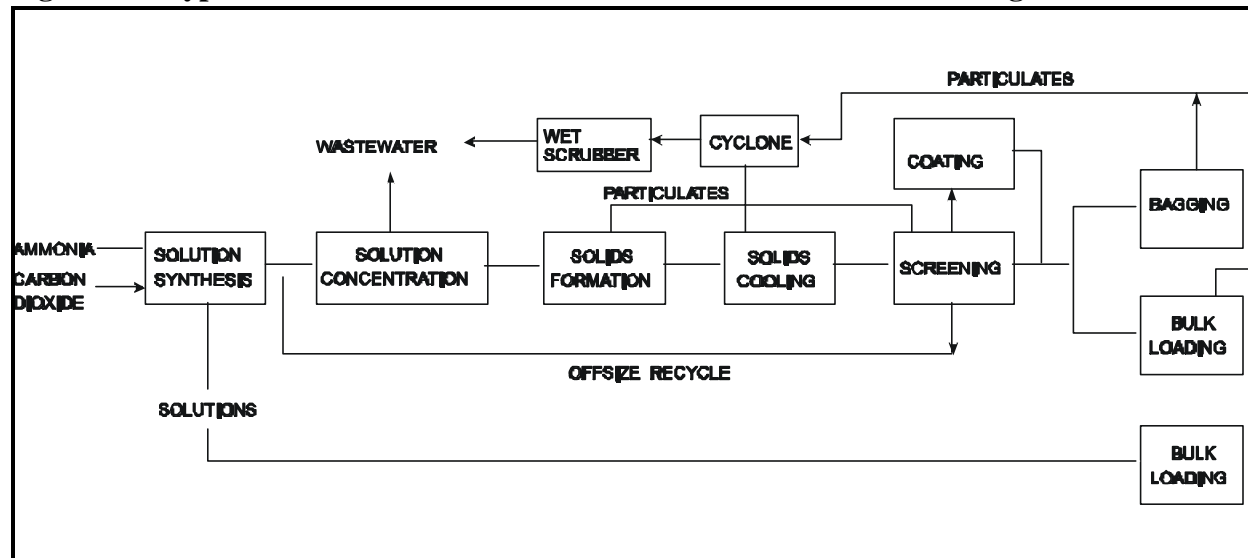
PARTICULATES

WASTEWATER

WET SCRUBBER

CYCLONE

COATING

PARTICULATES

BAGGING

AMMONIA

CARBON DIOXIDE

SOLUTION SYNTHESIS

SOLUTION CONCENTRATION

SOLIDS FORMATION

SOLIDS COOLING

SCREENING

BULK LOADING

OFFSIZE RECYCLE

SOLUTIONS

BULK LOADING